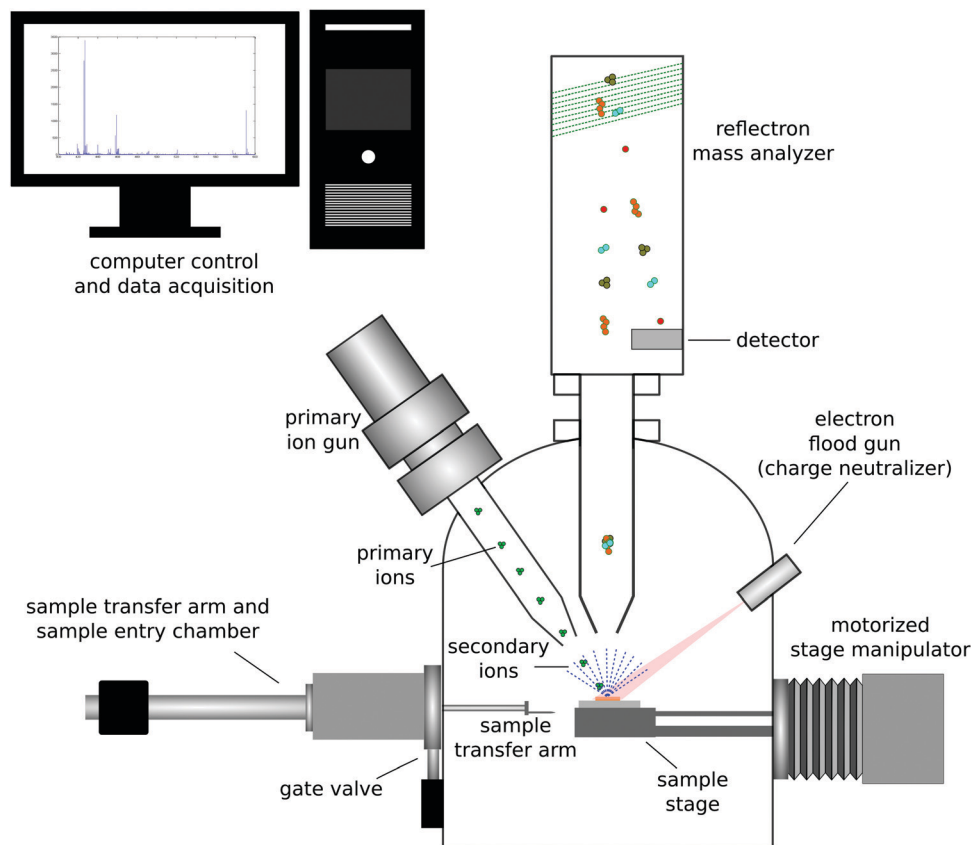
computer control and data acquisition

reflectron mass analyzer

detector

primary ion gun

electron flood gun (charge neutralizer)

primary ions

sample transfer arm and sample entry chamber

secondary ions

motorized stage manipulator

sample transfer arm

gate valve

sample stage